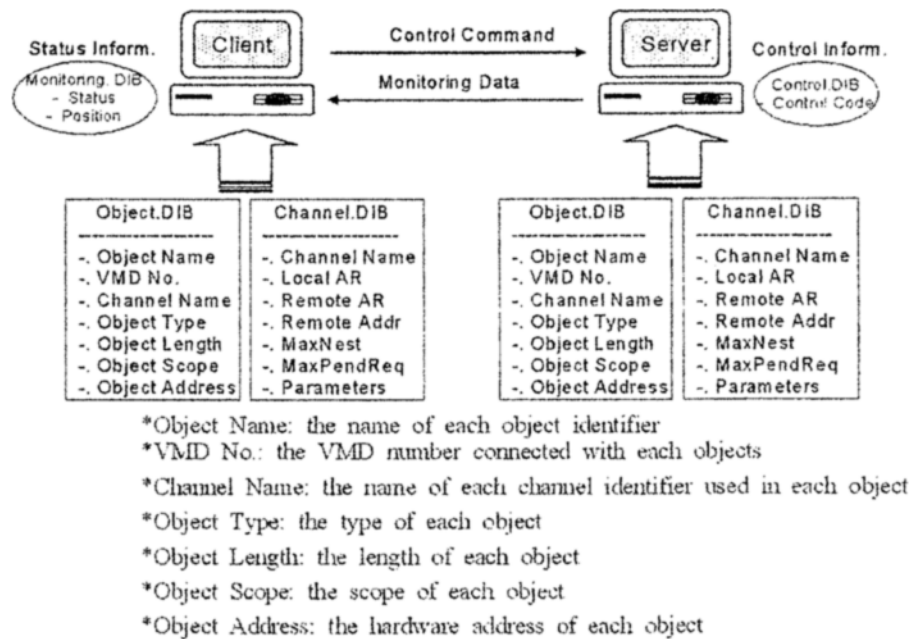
Status Inform.

Monitoring. DIB
- Status
- Position

Client

Control Command

Monitoring Data

Server

Control Inform.

Control.DIB
- Control Code

| Object.DIB |
|---|
| -. Object Name |
| -. VMD No. |
| -. Channel Name |
| -. Object Type |
| -. Object Length |
| -. Object Scope |
| -. Object Address |

| Channel.DIB |
|---|
| -. Channel Name |
| -. Local AR |
| -. Remote AR |
| -. Remote Addr |
| -. MaxNest |
| -. MaxPendReq |
| -. Parameters |

| Object.DIB |
|---|
| -. Object Name |
| -. VMD No. |
| -. Channel Name |
| -. Object Type |
| -. Object Length |
| -. Object Scope |
| -. Object Address |

| Channel.DIB |
|---|
| -. Channel Name |
| -. Local AR |
| -. Remote AR |
| -. Remote Addr |
| -. MaxNest |
| -. MaxPendReq |
| -. Parameters |

*Object Name: the name of each object identifier
*VMD No.: the VMD number connected with each objects
*Channel Name: the name of each channel identifier used in each object
*Object Type: the type of each object
*Object Length: the length of each object
*Object Scope: the scope of each object
*Object Address: the hardware address of each object